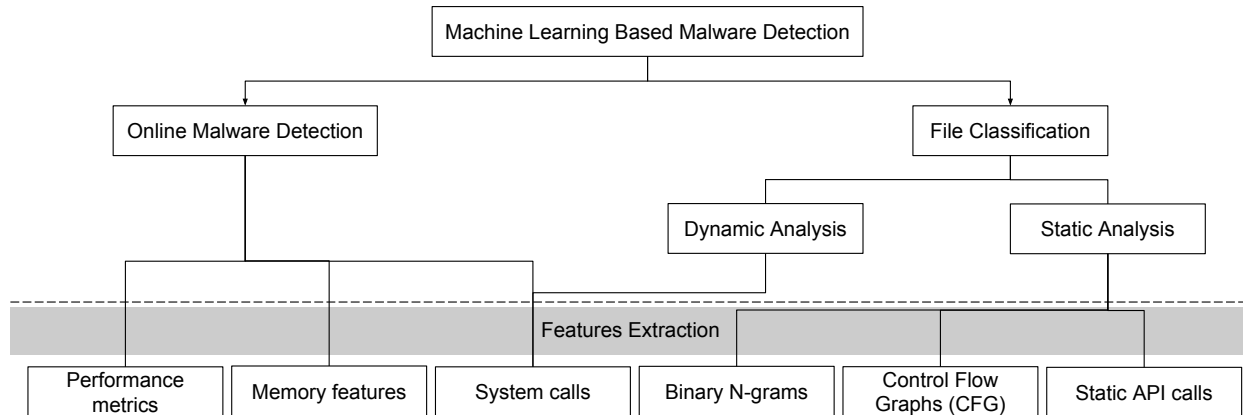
Machine Learning Based Malware Detection

Online Malware Detection

File Classification

Dynamic Analysis

Static Analysis

Features Extraction

Performance metrics

Memory features

System calls

Binary N-grams

Control Flow Graphs (CFG)

Static API calls